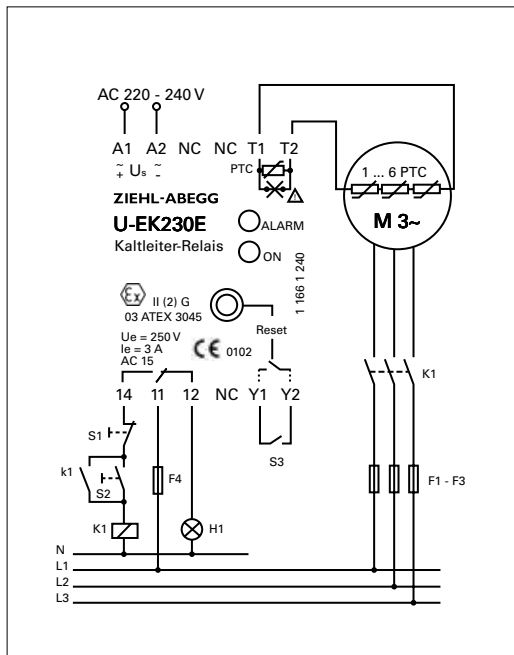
AC 220 - 240 V

A1 A2 NC NC T1 T2

~ + Uₛ ~ -

PTC

ZIEHL-ABEGG

U-EK230E

Kaltleiter-Relais

ALARM

ON

1 166 1 240

1 ... 6 PTC

M 3~

II (2) G
03 ATEX 3045

Reset

Ue = 250 V
Ie = 3 A
AC 15

0102

14 11 12 NC Y1 Y2

K1

S1

k1

S2

F4

S3

F1 - F3

K1

H1

N

L1

L2

L3